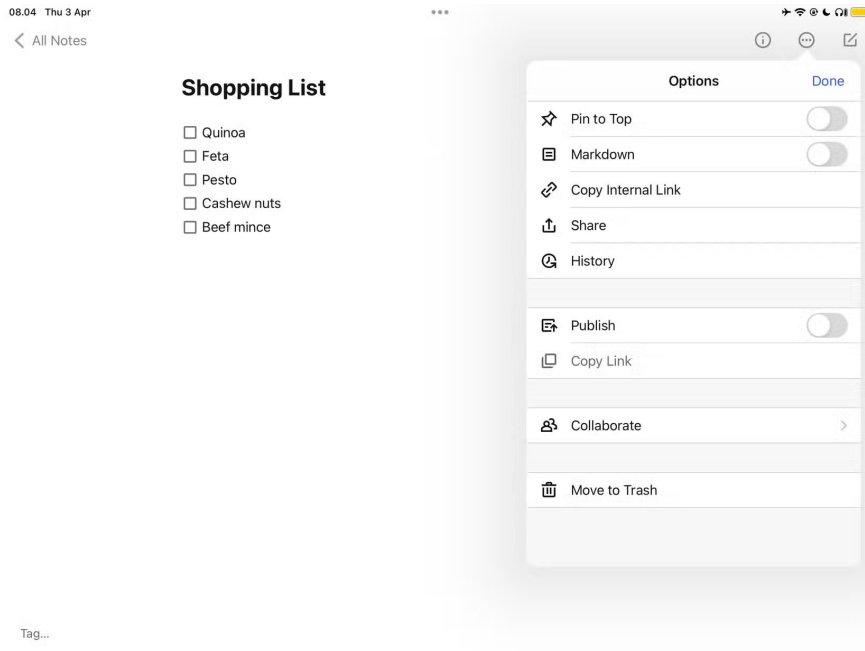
08.04 Thu 3 Apr

All Notes

Shopping List

☐ Quinoa
☐ Feta
☐ Pesto
☐ Cashew nuts
☐ Beef mince

Options Done

Pin to Top

Markdown

Copy Internal Link

Share

History

Publish

Copy Link

Collaborate

Move to Trash

Tag...